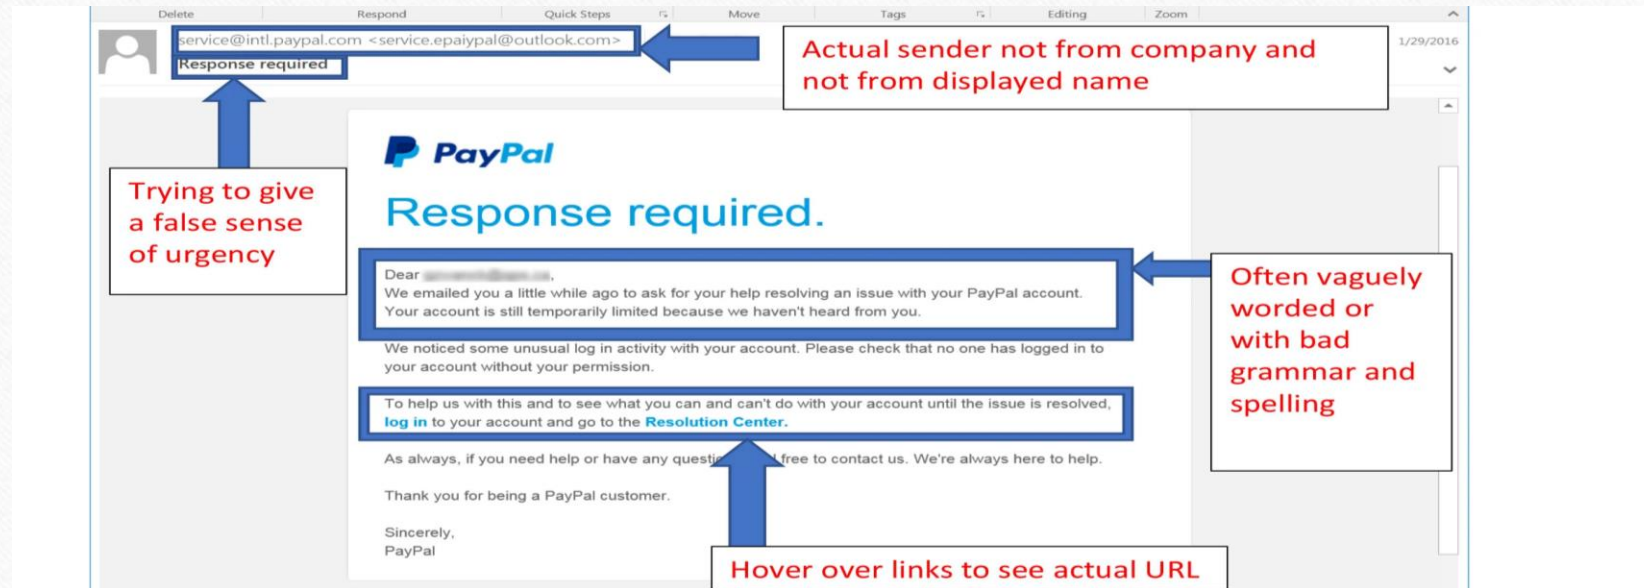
Delete Respond Quick Steps Move Tags Editing Zoom

service@intl.paypal.com <service.epaiypal@outlook.com>
Response required

Actual sender not from company and not from displayed name

1/29/2016

Trying to give a false sense of urgency

PayPal

Response required.

Dear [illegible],
We emailed you a little while ago to ask for your help resolving an issue with your PayPal account. Your account is still temporarily limited because we haven't heard from you.

Often vaguely worded or with bad grammar and spelling

We noticed some unusual log in activity with your account. Please check that no one has logged in to your account without your permission.

To help us with this and to see what you can and can't do with your account until the issue is resolved, log in to your account and go to the Resolution Center.

As always, if you need help or have any questi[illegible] free to contact us. We're always here to help.

Thank you for being a PayPal customer.

Sincerely,
PayPal

Hover over links to see actual URL